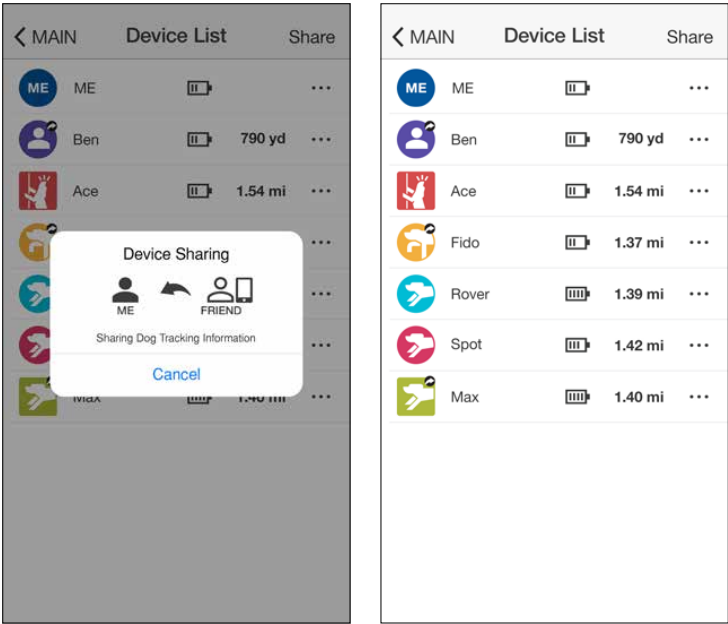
< MAIN Device List Share

ME ME

Ben 790 yd

Ace 1.54 mi

Max 1.40 mi

Device Sharing

ME

FRIEND

Sharing Dog Tracking Information

Cancel

< MAIN Device List Share

ME ME

Ben 790 yd

Ace 1.54 mi

Fido 1.37 mi

Rover 1.39 mi

Spot 1.42 mi

Max 1.40 mi